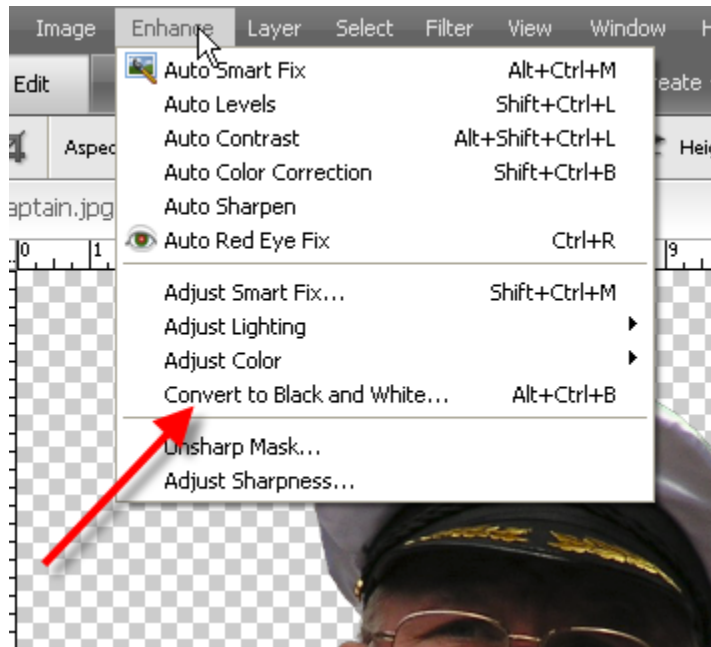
Image Enhance Layer Select Filter View Window H

Edit

reate

Aspec

Heig

aptain.jpg

0 1 9

Auto Smart Fix Alt+Ctrl+M
Auto Levels Shift+Ctrl+L
Auto Contrast Alt+Shift+Ctrl+L
Auto Color Correction Shift+Ctrl+B
Auto Sharpen
Auto Red Eye Fix Ctrl+R

Adjust Smart Fix... Shift+Ctrl+M
Adjust Lighting
Adjust Color
Convert to Black and White... Alt+Ctrl+B

Unsharp Mask...
Adjust Sharpness...